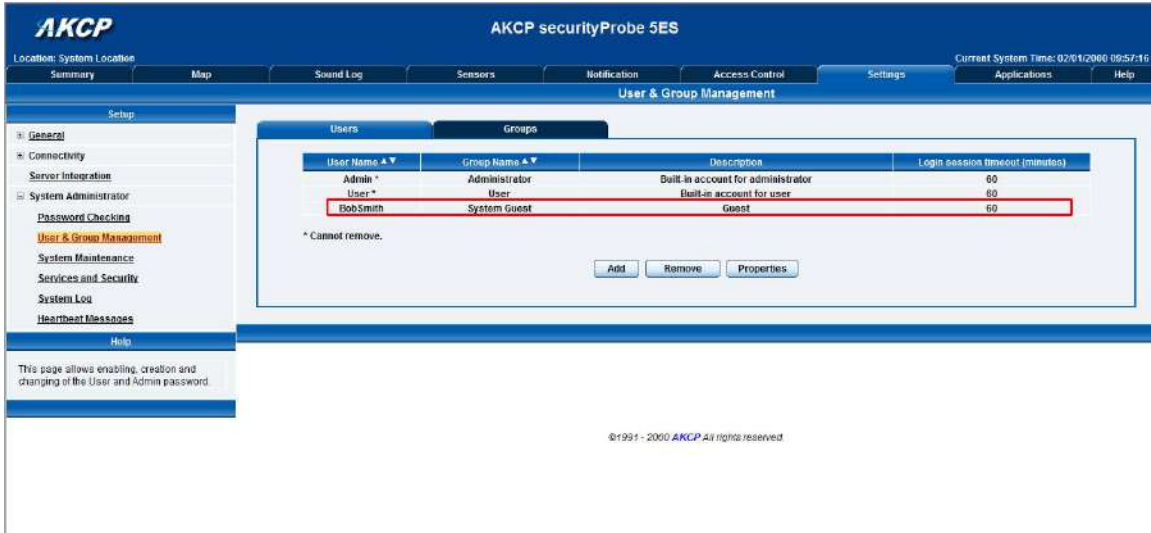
AKCP

AKCP securityProbe 5ES

Location: System Location

Current System Time: 02/01/2000 09:57:16

Summary | Map | Sound Log | Sensors | Notification | Access Control | Settings | Applications | Help

User & Group Management

Setup

⊞ General
⊞ Connectivity
Server Integration
⊟ System Administrator
Password Checking
User & Group Management
System Maintenance
Services and Security
System Log
Heartbeat Messages

Help

This page allows enabling, creation and changing of the User and Admin password.

Users | Groups

| User Name ▲▼ | Group Name ▲▼ | Description | Login session timeout (minutes) |
|---|---|---|---|
| Admin * | Administrator | Built-in account for administrator | 60 |
| User * | User | Built-in account for user | 60 |
| BobSmith | System Guest | Guest | 60 |

* Cannot remove.

Add | Remove | Properties

©1991 - 2000 AKCP All rights reserved